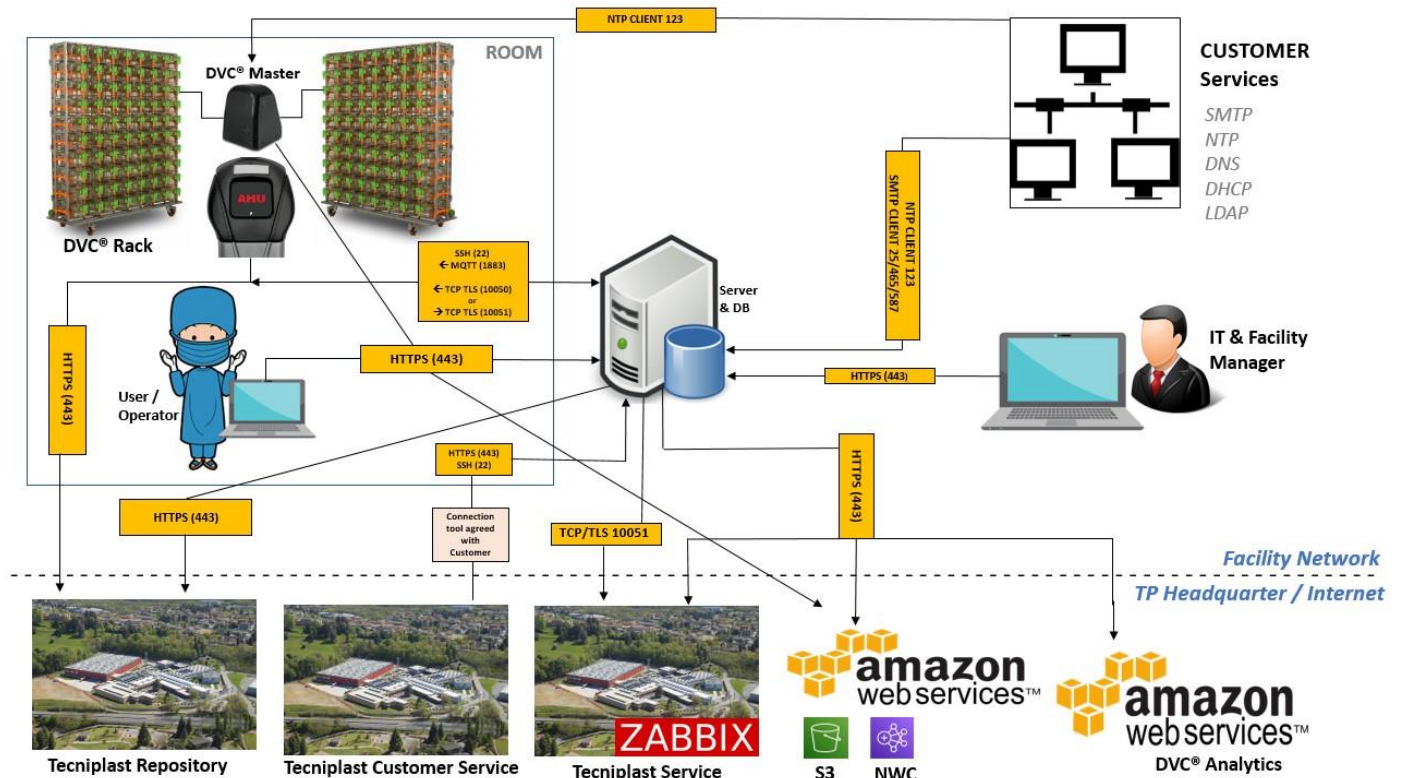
NTP CLIENT 123

ROOM

DVC® Master

AHU

DVC® Rack

CUSTOMER Services

SMTP
NTP
DNS
DHCP
LDAP

NTP CLIENT 123
SMTP CLIENT 25/465/587

SSH (22)
← MQTT (1883)
← TCP TLS (10050)
or
→ TCP TLS (10051)

Server & DB

HTTPS (443)

User / Operator

HTTPS (443)

HTTPS (443)

IT & Facility Manager

HTTPS (443)
SSH (22)

HTTPS (443)

Connection tool agreed with Customer

TCP/TLS 10051

HTTPS (443)

Facility Network

TP Headquarter / Internet

amazon web services™

amazon web services™

ZABBIX

Tecniplast Repository

Tecniplast Customer Service

Tecniplast Service

S3

NWC

DVC® Analytics